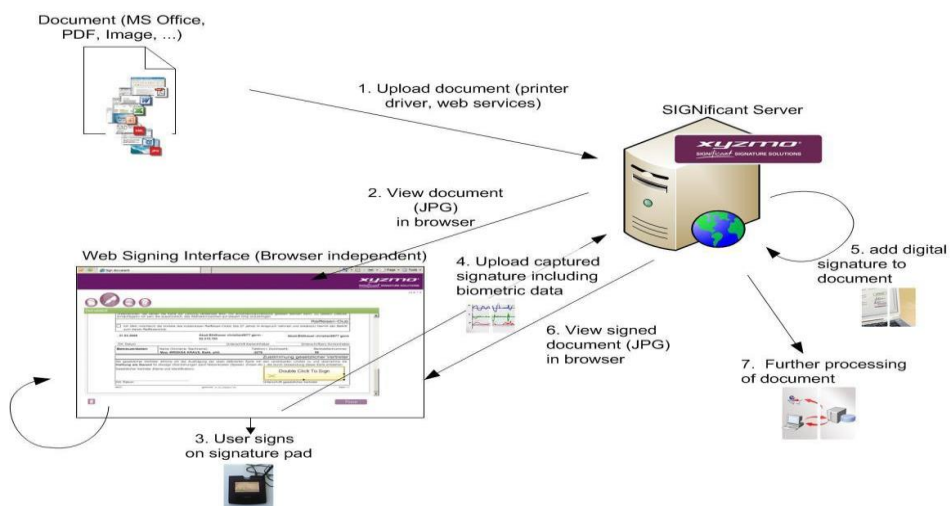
Document (MS Office, PDF, Image, ...)

1. Upload document (printer driver, web services)

SIGNificant Server

xyzmo

SIGNificant SIGNATURE SOLUTIONS

2. View document (JPG) in browser

Web Signing Interface (Browser independent)

4. Upload captured signature including biometric data

5. add digital signature to document

6. View signed document (JPG) in browser

7. Further processing of document

3. User signs on signature pad

Double Click To Sign